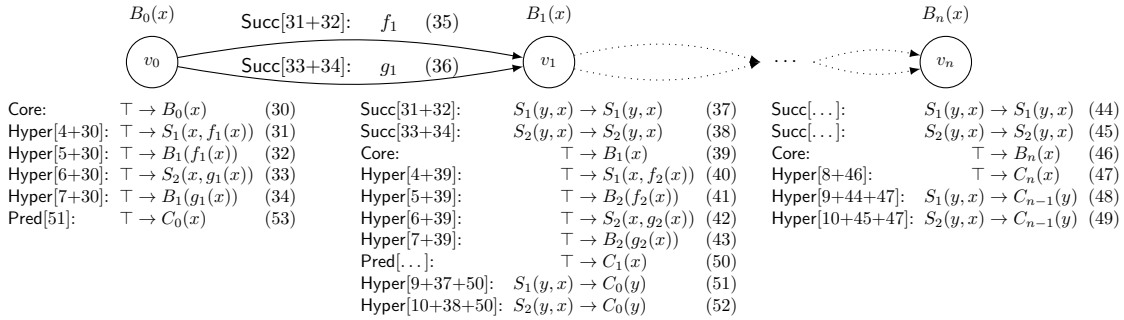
$B_0(x)$ Succ[31+32]: $f_1$ (35) $B_1(x)$ $B_n(x)$

$v_0$ Succ[33+34]: $g_1$ (36) $v_1$ $\cdots$ $v_n$

| | | |
|---|---|---|
| Core: | $\top \to B_0(x)$ | (30) |
| Hyper[4+30]: | $\top \to S_1(x, f_1(x))$ | (31) |
| Hyper[5+30]: | $\top \to B_1(f_1(x))$ | (32) |
| Hyper[6+30]: | $\top \to S_2(x, g_1(x))$ | (33) |
| Hyper[7+30]: | $\top \to B_1(g_1(x))$ | (34) |
| Pred[51]: | $\top \to C_0(x)$ | (53) |

| | | |
|---|---|---|
| Succ[31+32]: | $S_1(y,x) \to S_1(y,x)$ | (37) |
| Succ[33+34]: | $S_2(y,x) \to S_2(y,x)$ | (38) |
| Core: | $\top \to B_1(x)$ | (39) |
| Hyper[4+39]: | $\top \to S_1(x, f_2(x))$ | (40) |
| Hyper[5+39]: | $\top \to B_2(f_2(x))$ | (41) |
| Hyper[6+39]: | $\top \to S_2(x, g_2(x))$ | (42) |
| Hyper[7+39]: | $\top \to B_2(g_2(x))$ | (43) |
| Pred[...]: | $\top \to C_1(x)$ | (50) |
| Hyper[9+37+50]: | $S_1(y,x) \to C_0(y)$ | (51) |
| Hyper[10+38+50]: | $S_2(y,x) \to C_0(y)$ | (52) |

| | | |
|---|---|---|
| Succ[...]: | $S_1(y,x) \to S_1(y,x)$ | (44) |
| Succ[...]: | $S_2(y,x) \to S_2(y,x)$ | (45) |
| Core: | $\top \to B_n(x)$ | (46) |
| Hyper[8+46]: | $\top \to C_n(x)$ | (47) |
| Hyper[9+44+47]: | $S_1(y,x) \to C_{n-1}(y)$ | (48) |
| Hyper[10+45+47]: | $S_2(y,x) \to C_{n-1}(y)$ | (49) |